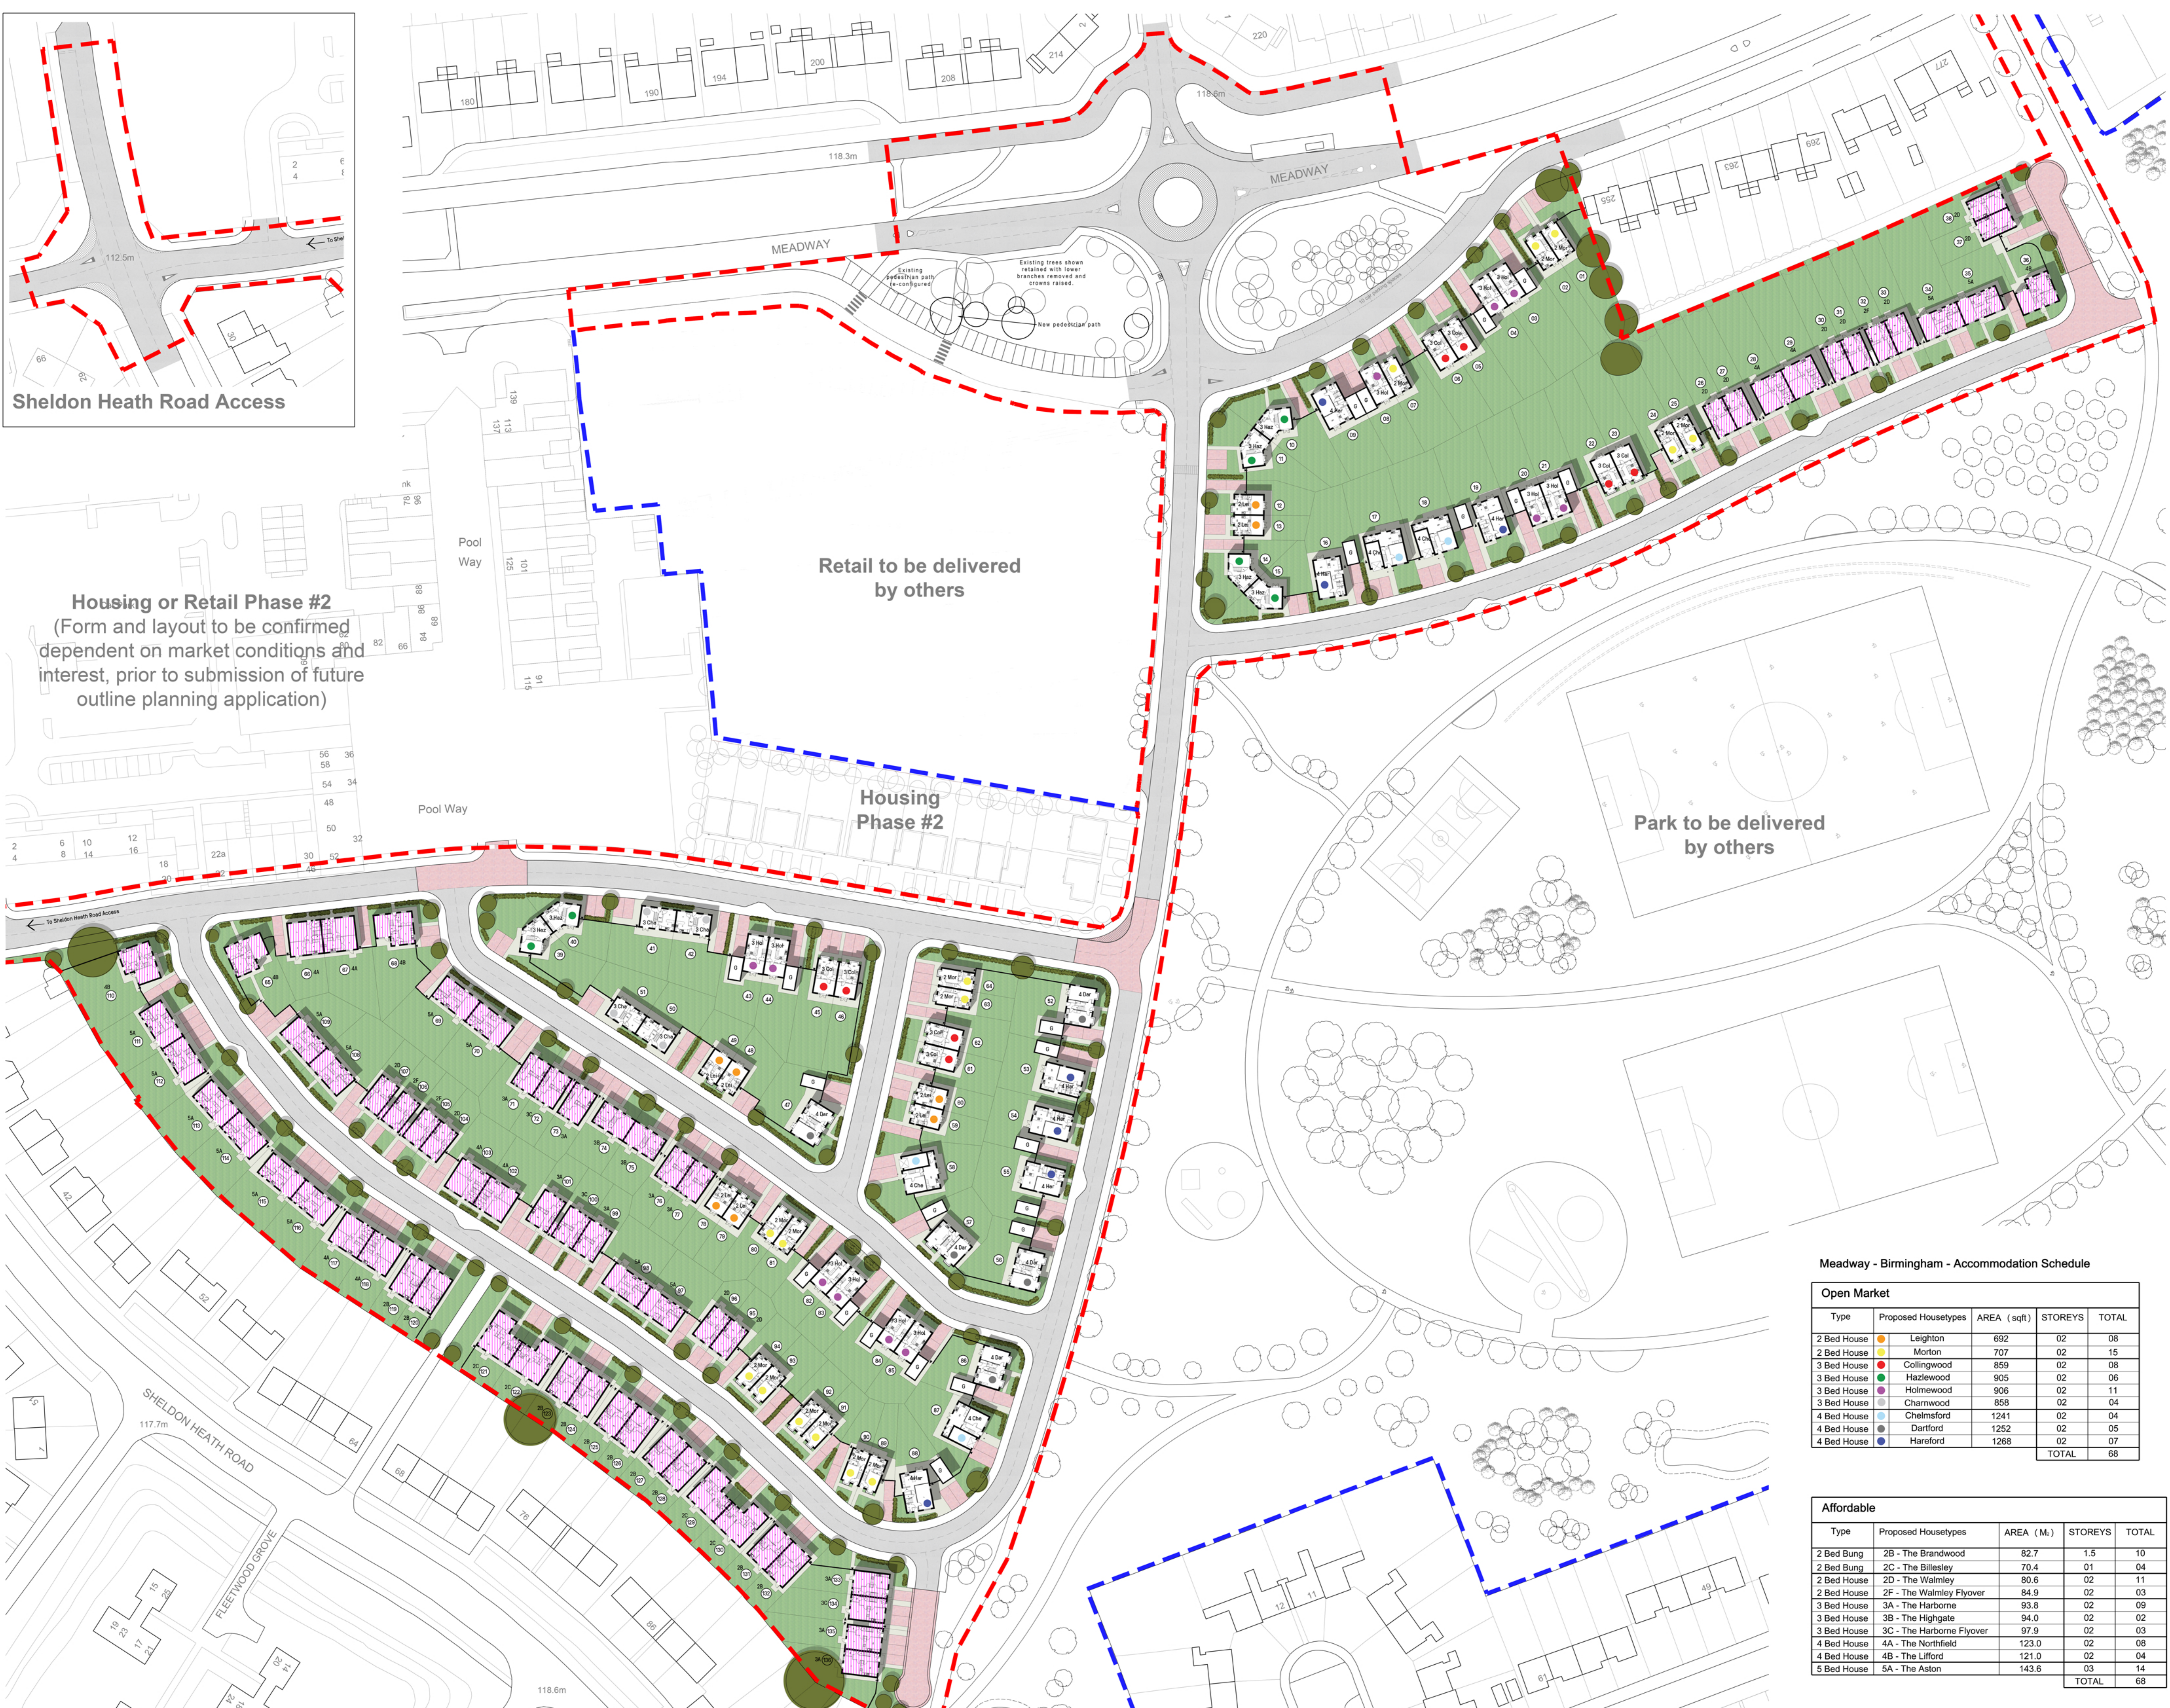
Sheldon Heath Road Access

112.5m

To Sheldon

Housing or Retail Phase #2
(Form and layout to be confirmed dependent on market conditions and interest, prior to submission of future outline planning application)

Pool Way

Pool Way

MEADWAY

MEADWAY

118.3m

118.6m

Existing pedestrian path re-configured

Existing trees shown retained with lower branches removed and crowns raised.

New pedestrian path

Retail to be delivered by others

Housing Phase #2

Park to be delivered by others

To Sheldon Heath Road Access

SHELDON HEATH ROAD

117.7m

FLEETWOOD GROVE

118.6m

Meadway - Birmingham - Accommodation Schedule

Open Market

| Type | Proposed Housetypes | AREA (sqft) | STOREYS | TOTAL |
|---|---|---|---|---|
| 2 Bed House | Leighton | 692 | 02 | 08 |
| 2 Bed House | Morton | 707 | 02 | 15 |
| 3 Bed House | Collingwood | 859 | 02 | 08 |
| 3 Bed House | Hazlewood | 905 | 02 | 06 |
| 3 Bed House | Holmewood | 906 | 02 | 11 |
| 3 Bed House | Charnwood | 858 | 02 | 04 |
| 4 Bed House | Chelmsford | 1241 | 02 | 04 |
| 4 Bed House | Dartford | 1252 | 02 | 05 |
| 4 Bed House | Hareford | 1268 | 02 | 07 |
| | | | TOTAL | 68 |

Affordable

| Type | Proposed Housetypes | AREA (M²) | STOREYS | TOTAL |
|---|---|---|---|---|
| 2 Bed Bung | 2B - The Brandwood | 82.7 | 1.5 | 10 |
| 2 Bed Bung | 2C - The Billesley | 70.4 | 01 | 04 |
| 2 Bed House | 2D - The Walmley | 80.6 | 02 | 11 |
| 2 Bed House | 2F - The Walmley Flyover | 84.9 | 02 | 03 |
| 3 Bed House | 3A - The Harborne | 93.8 | 02 | 09 |
| 3 Bed House | 3B - The Highgate | 94.0 | 02 | 02 |
| 3 Bed House | 3C - The Harborne Flyover | 97.9 | 02 | 03 |
| 4 Bed House | 4A - The Northfield | 123.0 | 02 | 08 |
| 4 Bed House | 4B - The Lifford | 121.0 | 02 | 04 |
| 5 Bed House | 5A - The Aston | 143.6 | 03 | 14 |
| | | | TOTAL | 68 |